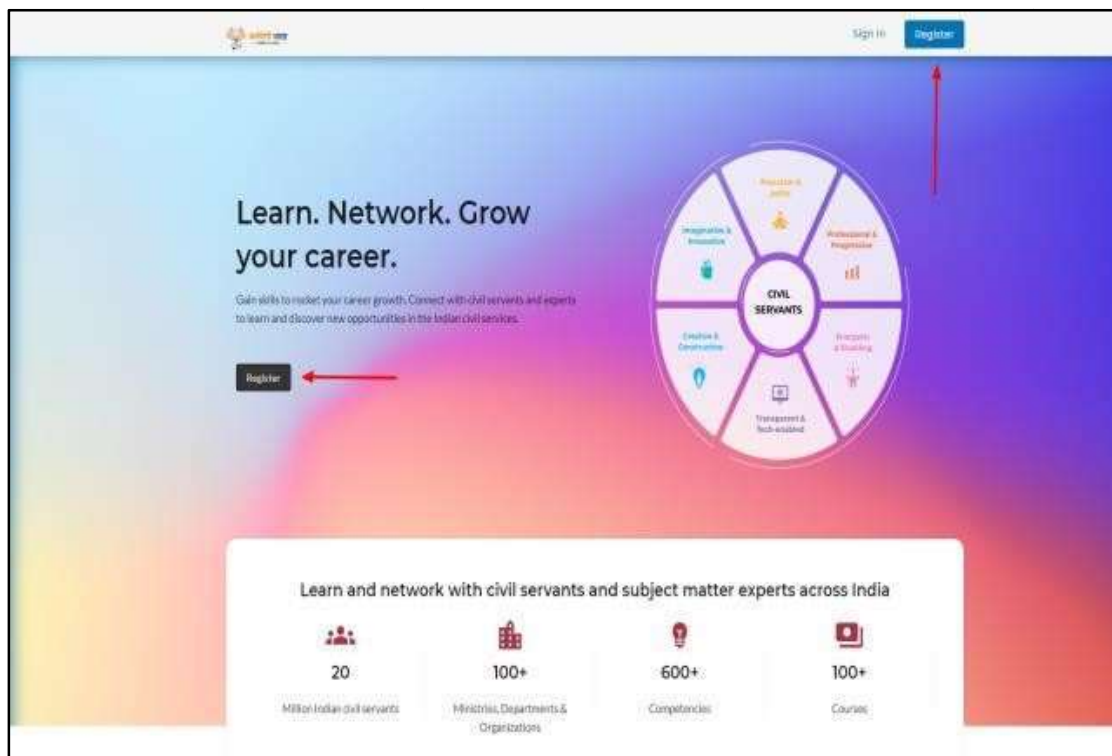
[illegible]

Sign in Register

Learn. Network. Grow your career.

Gain skills to rocket your career growth. Connect with civil servants and experts to learn and discover new opportunities in the Indian civil services.

Register

Proactive & Polite

Professional & Progressive

Energetic & Enabling

Transparent & Tech-enabled

Creative & Constructive

Imaginative & Innovative

CIVIL SERVANTS

Learn and network with civil servants and subject matter experts across India

20
Million Indian civil servants

100+
Ministries, Departments & Organizations

600+
Competencies

100+
Courses